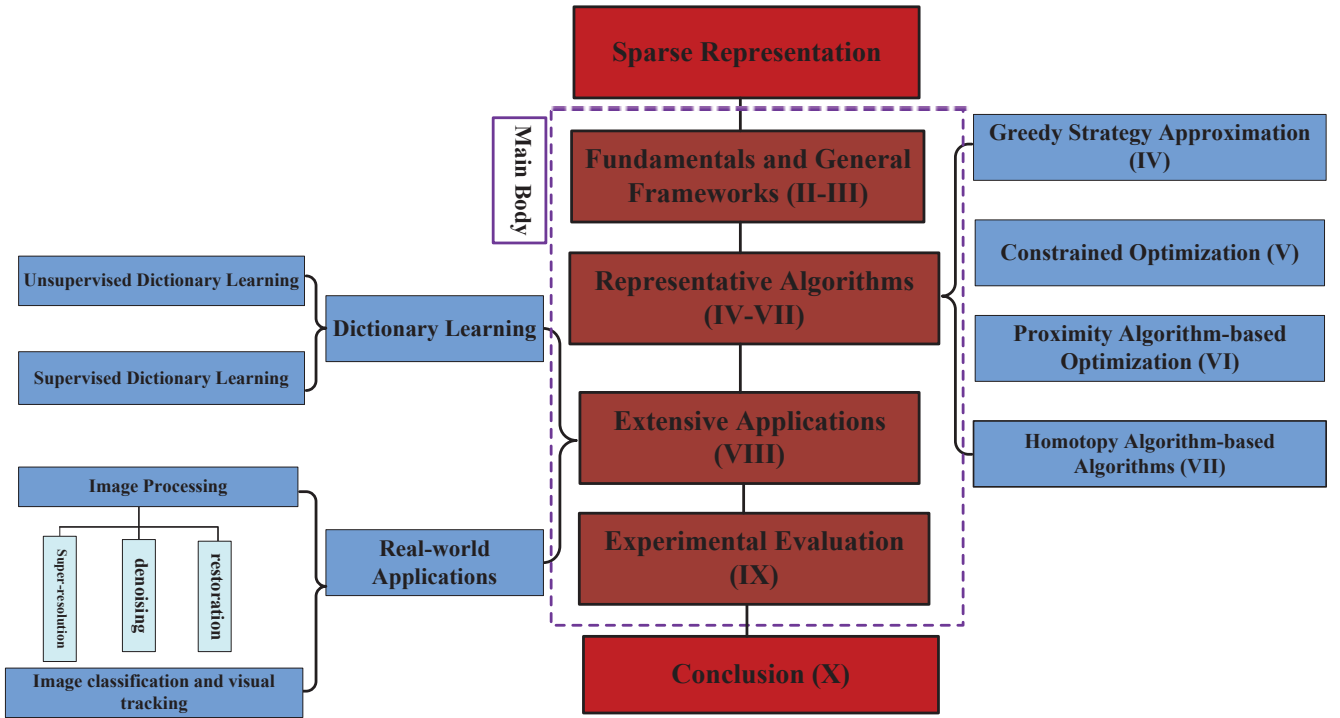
Sparse Representation

Main Body

Fundamentals and General Frameworks (II-III)

Representative Algorithms (IV-VII)

Extensive Applications (VIII)

Experimental Evaluation (IX)

Conclusion (X)

Greedy Strategy Approximation (IV)

Constrained Optimization (V)

Proximity Algorithm-based Optimization (VI)

Homotopy Algorithm-based Algorithms (VII)

Unsupervised Dictionary Learning

Supervised Dictionary Learning

Dictionary Learning

Image Processing

Super-resolution

denoising

restoration

Real-world Applications

Image classification and visual tracking